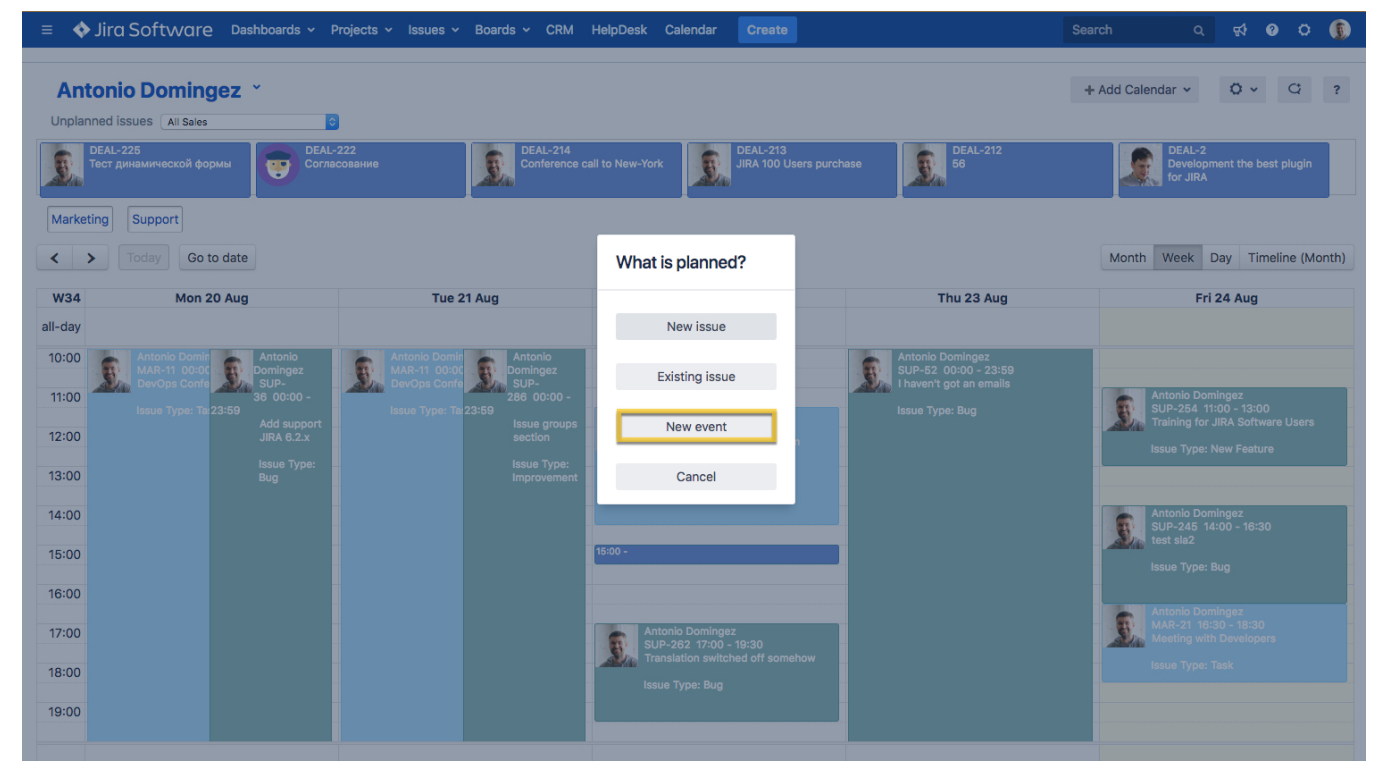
≡ Jira Software Dashboards Projects Issues Boards CRM HelpDesk Calendar Create Search

Antonio Domingez

+ Add Calendar ?

Unplanned issues All Sales

DEAL-225 Тест динамической формы

DEAL-222 Согласование

DEAL-214 Conference call to New-York

DEAL-213 JIRA 100 Users purchase

DEAL-212 56

DEAL-2 Development the best plugin for JIRA

Marketing Support

< > Today Go to date

Month Week Day Timeline (Month)

| W34 | Mon 20 Aug | Tue 21 Aug | | Thu 23 Aug | Fri 24 Aug |
|---|---|---|---|---|---|
| all-day | | | | | |

10:00
11:00
12:00
13:00
14:00
15:00
16:00
17:00
18:00
19:00

Antonio Domir MAR-11 00:00 DevOps Confe Issue Type: Ta

Antonio Domingez SUP-36 00:00 - 23:59 Add support JIRA 6.2.x Issue Type: Bug

Antonio Domir MAR-11 00:00 DevOps Confe Issue Type: Ta

Antonio Domingez SUP-286 00:00 - 23:59 Issue groups section Issue Type: Improvement

What is planned?

New issue

Existing issue

New event

Cancel

15:00 -

Antonio Domingez SUP-262 17:00 - 19:30 Translation switched off somehow Issue Type: Bug

Antonio Domingez SUP-52 00:00 - 23:59 I haven't got an emails Issue Type: Bug

Antonio Domingez SUP-254 11:00 - 13:00 Training for JIRA Software Users Issue Type: New Feature

Antonio Domingez SUP-245 14:00 - 16:30 test sla2 Issue Type: Bug

Antonio Domingez MAR-21 16:30 - 18:30 Meeting with Developers Issue Type: Task